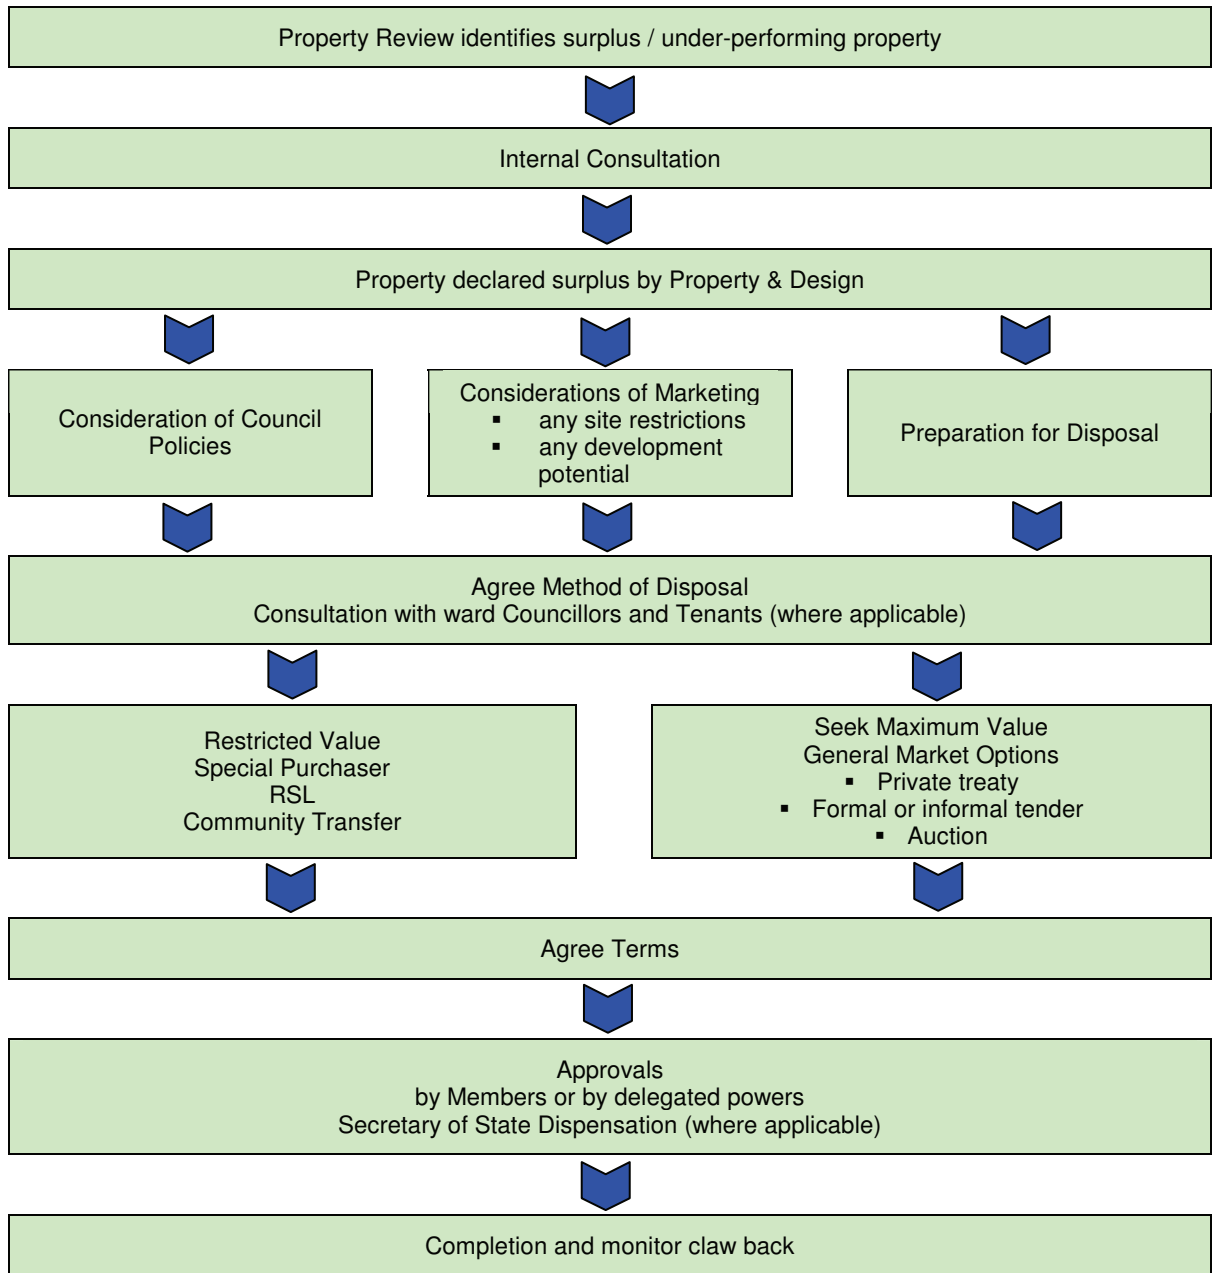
Property Review identifies surplus / under-performing property

Internal Consultation

Property declared surplus by Property & Design

Consideration of Council Policies

Considerations of Marketing
- any site restrictions
- any development potential

Preparation for Disposal

Agree Method of Disposal
Consultation with ward Councillors and Tenants (where applicable)

Restricted Value
Special Purchaser
RSL
Community Transfer

Seek Maximum Value
General Market Options
- Private treaty
- Formal or informal tender
- Auction

Agree Terms

Approvals
by Members or by delegated powers
Secretary of State Dispensation (where applicable)

Completion and monitor claw back